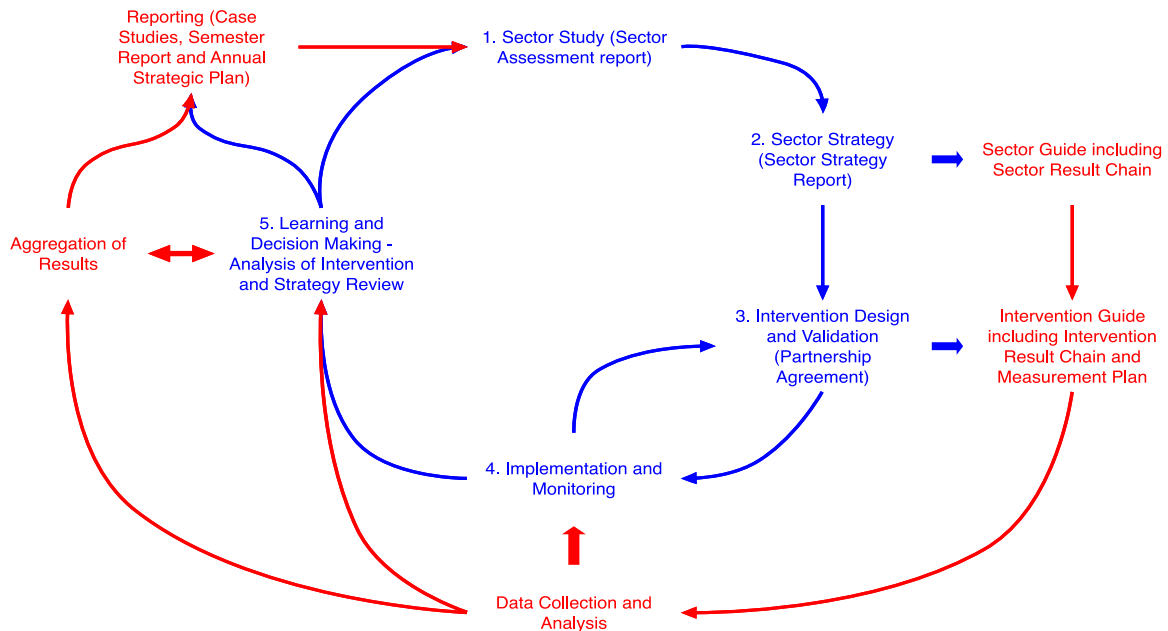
Reporting (Case Studies, Semester Report and Annual Strategic Plan)

1. Sector Study (Sector Assessment report)

2. Sector Strategy (Sector Strategy Report)

Sector Guide including Sector Result Chain

Aggregation of Results

5. Learning and Decision Making - Analysis of Intervention and Strategy Review

3. Intervention Design and Validation (Partnership Agreement)

Intervention Guide including Intervention Result Chain and Measurement Plan

4. Implementation and Monitoring

Data Collection and Analysis